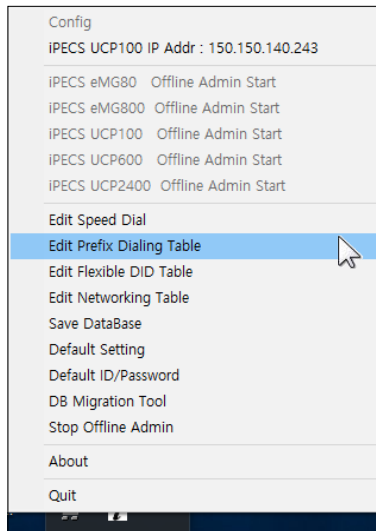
Config
iPECS UCP100 IP Addr : 150.150.140.243

iPECS eMG80 Offline Admin Start
iPECS eMG800 Offline Admin Start
iPECS UCP100 Offline Admin Start
iPECS UCP600 Offline Admin Start
iPECS UCP2400 Offline Admin Start

Edit Speed Dial
Edit Prefix Dialing Table
Edit Flexible DID Table
Edit Networking Table
Save DataBase
Default Setting
Default ID/Password
DB Migration Tool
Stop Offline Admin

About

Quit